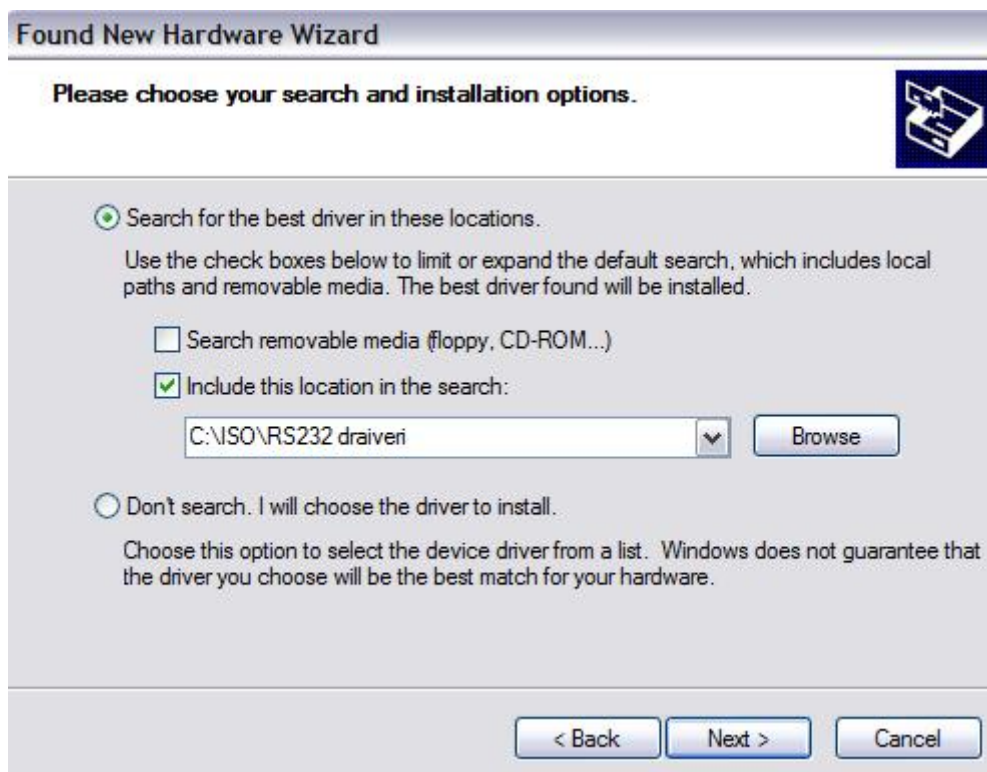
Found New Hardware Wizard

Please choose your search and installation options.

Search for the best driver in these locations.

Use the check boxes below to limit or expand the default search, which includes local paths and removable media. The best driver found will be installed.

Search removable media (floppy, CD-ROM...)

Include this location in the search:

C:\ISO\RS232 draiveri

Browse

Don't search. I will choose the driver to install.

Choose this option to select the device driver from a list. Windows does not guarantee that the driver you choose will be the best match for your hardware.

< Back

Next >

Cancel